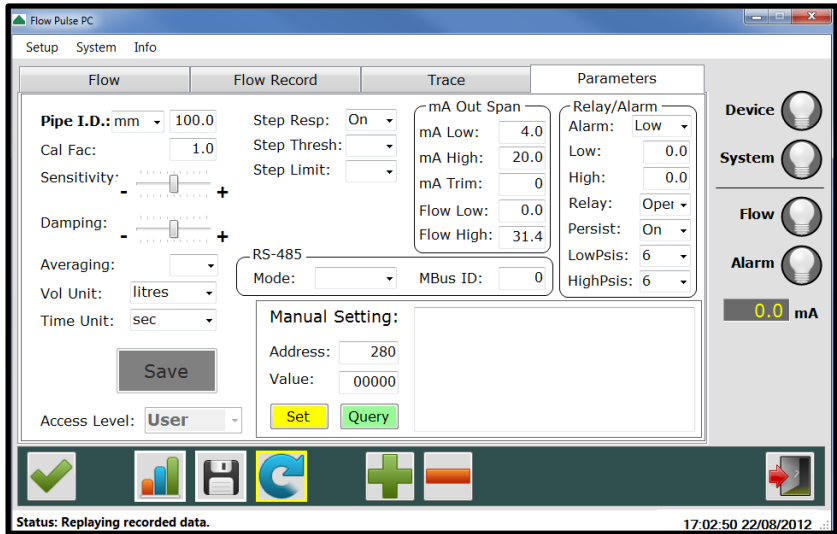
Flow Pulse PC

Setup System Info

| Flow | Flow Record | Trace | Parameters |
|---|---|---|---|

Pipe I.D.: mm 100.0
Cal Fac: 1.0
Sensitivity: - +
Damping: - +
Averaging:
Vol Unit: litres
Time Unit: sec

Save

Access Level: User

Step Resp: On
Step Thresh:
Step Limit:

mA Out Span
mA Low: 4.0
mA High: 20.0
mA Trim: 0
Flow Low: 0.0
Flow High: 31.4

Relay/Alarm
Alarm: Low
Low: 0.0
High: 0.0
Relay: Oper
Persist: On
LowPsis: 6
HighPsis: 6

RS-485
Mode:
MBus ID: 0

Manual Setting:
Address: 280
Value: 00000
Set Query

Device
System
Flow
Alarm
0.0 mA

Status: Replaying recorded data.
17:02:50 22/08/2012